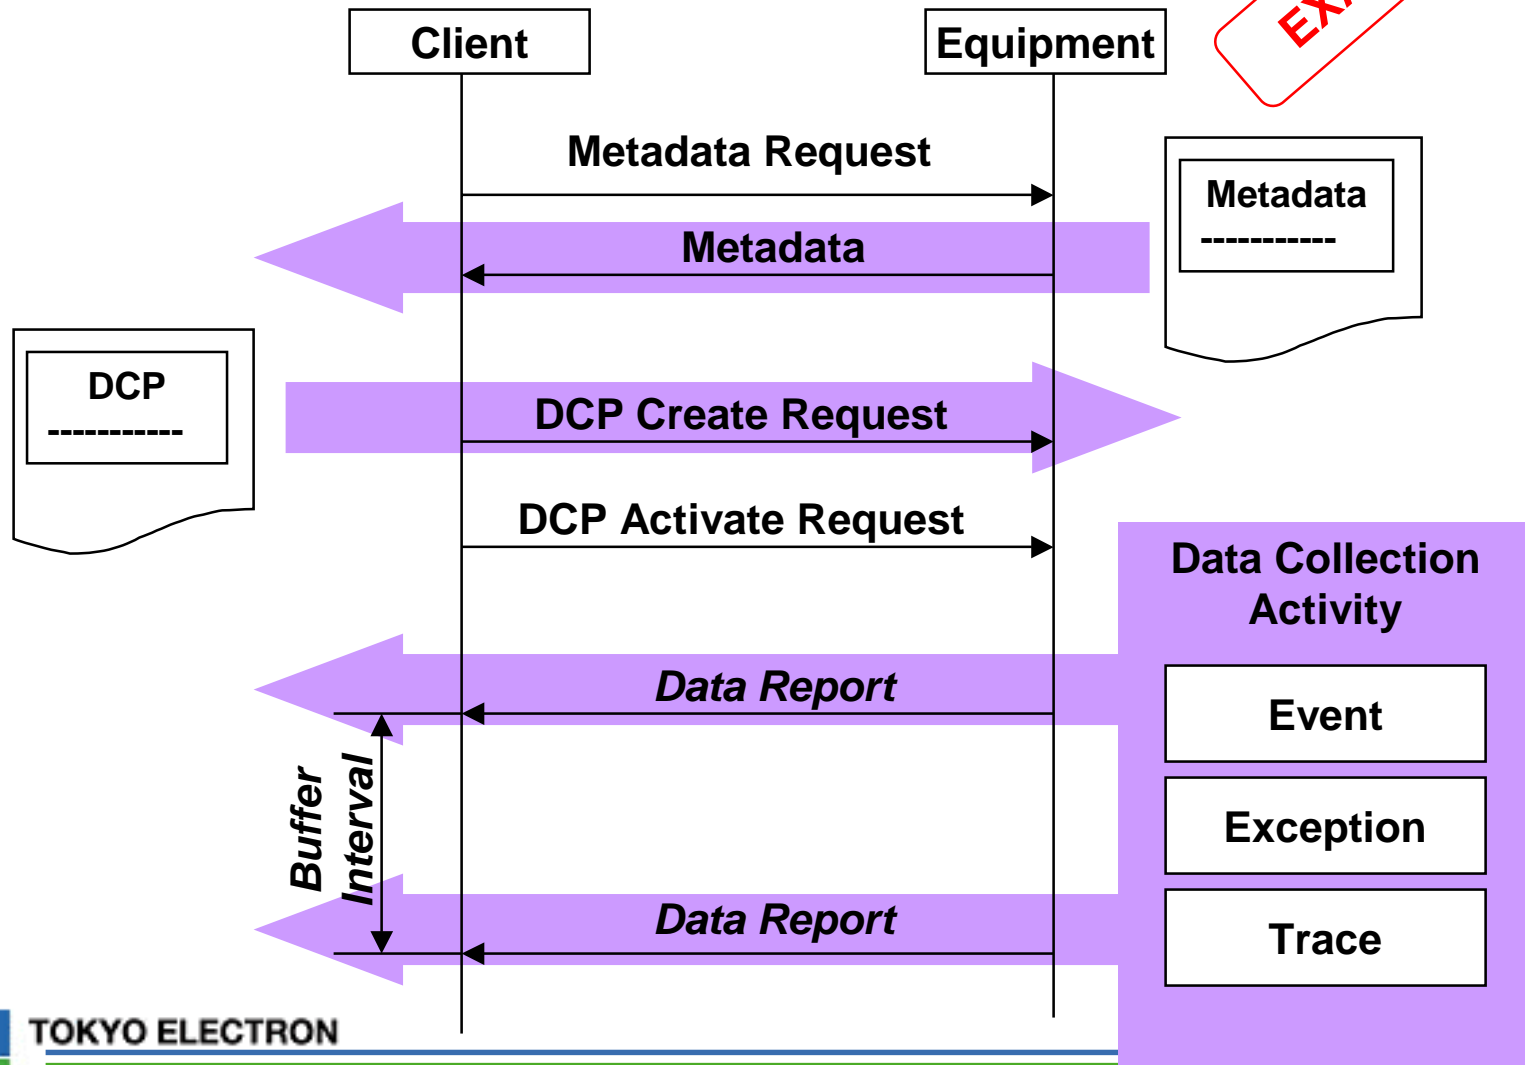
Client

Equipment

EX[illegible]

Metadata Request

Metadata
-----------

Metadata

DCP
-----------

DCP Create Request

DCP Activate Request

Data Collection Activity

Data Report

Event

Buffer Interval

Exception

Data Report

Trace

TOKYO ELECTRON